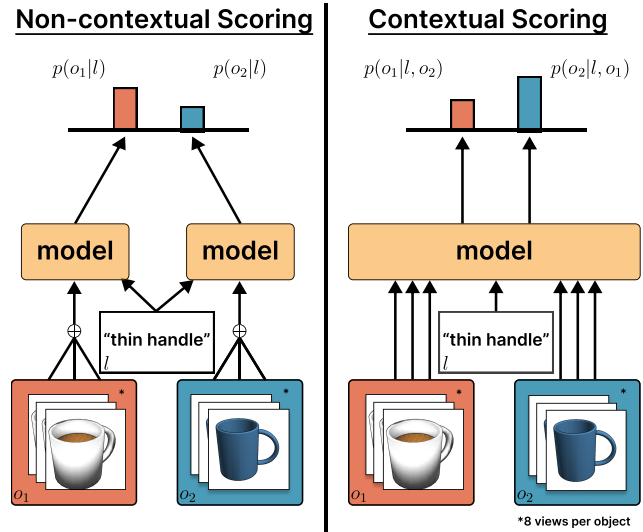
Non-contextual Scoring

$p(o_1|l)$ $p(o_2|l)$

model

model

$\oplus$

"thin handle"
$l$

$\oplus$

*

$o_1$

*

$o_2$

Contextual Scoring

$p(o_1|l, o_2)$ $p(o_2|l, o_1)$

model

"thin handle"
$l$

*

$o_1$

*

$o_2$

*8 views per object